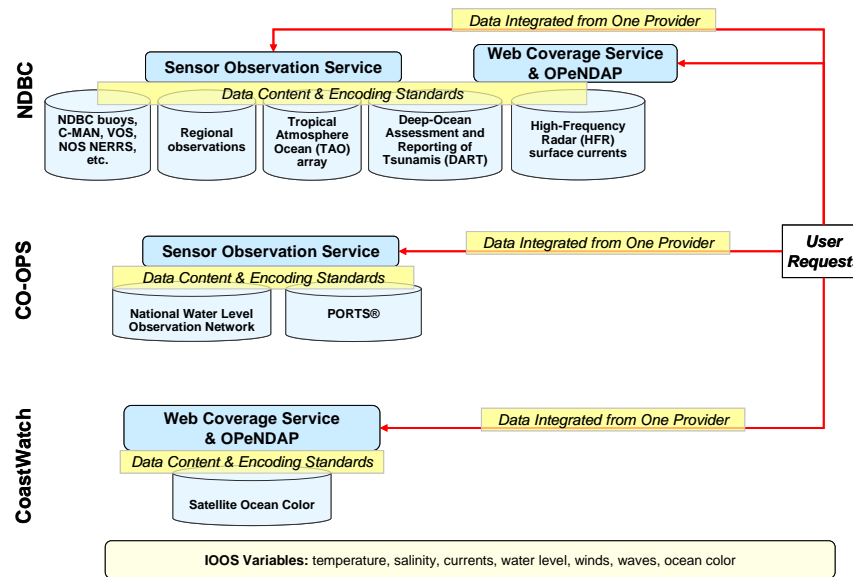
NDBC

Data Integrated from One Provider

Sensor Observation Service

Web Coverage Service & OPeNDAP

Data Content & Encoding Standards

NDBC buoys, C-MAN, VOS, NOS NERRS, etc.

Regional observations

Tropical Atmosphere Ocean (TAO) array

Deep-Ocean Assessment and Reporting of Tsunamis (DART)

High-Frequency Radar (HFR) surface currents

User Request

CO-OPS

Sensor Observation Service

Data Integrated from One Provider

Data Content & Encoding Standards

National Water Level Observation Network

PORTS®

CoastWatch

Web Coverage Service & OPeNDAP

Data Integrated from One Provider

Data Content & Encoding Standards

Satellite Ocean Color

IOOS Variables: temperature, salinity, currents, water level, winds, waves, ocean color